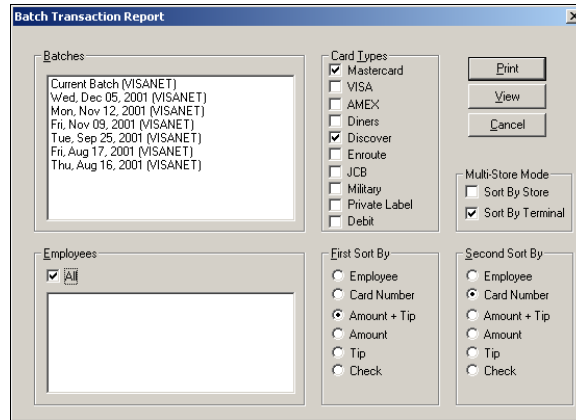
Batch Transaction Report

Batches
Current Batch (VISANET)
Wed, Dec 05, 2001 (VISANET)
Mon, Nov 12, 2001 (VISANET)
Fri, Nov 09, 2001 (VISANET)
Tue, Sep 25, 2001 (VISANET)
Fri, Aug 17, 2001 (VISANET)
Thu, Aug 16, 2001 (VISANET)

Card Types
☑ Mastercard
☐ VISA
☐ AMEX
☐ Diners
☑ Discover
☐ Enroute
☐ JCB
☐ Military
☐ Private Label
☐ Debit

Print
View
Cancel

Multi-Store Mode
☐ Sort By Store
☑ Sort By Terminal

Employees
☑ All

First Sort By
○ Employee
○ Card Number
● Amount + Tip
○ Amount
○ Tip
○ Check

Second Sort By
○ Employee
● Card Number
○ Amount + Tip
○ Amount
○ Tip
○ Check